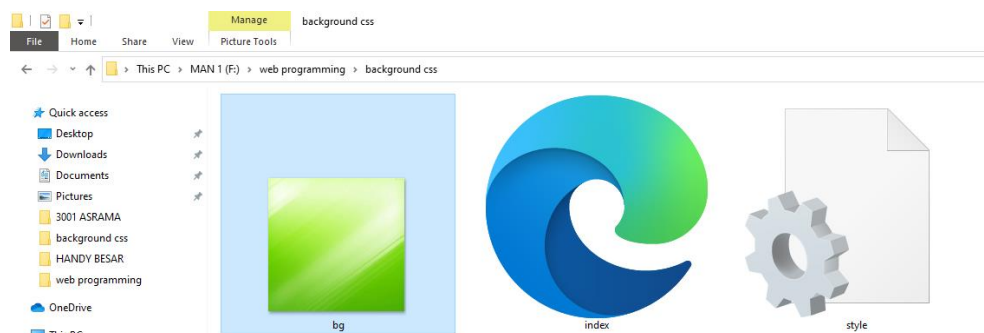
Manage

background css

File

Home

Share

View

Picture Tools

> This PC > MAN 1 (F:) > web programming > background css

Quick access

Desktop

Downloads

Documents

Pictures

3001 ASRAMA

background css

HANDY BESAR

web programming

OneDrive

bg

index

style